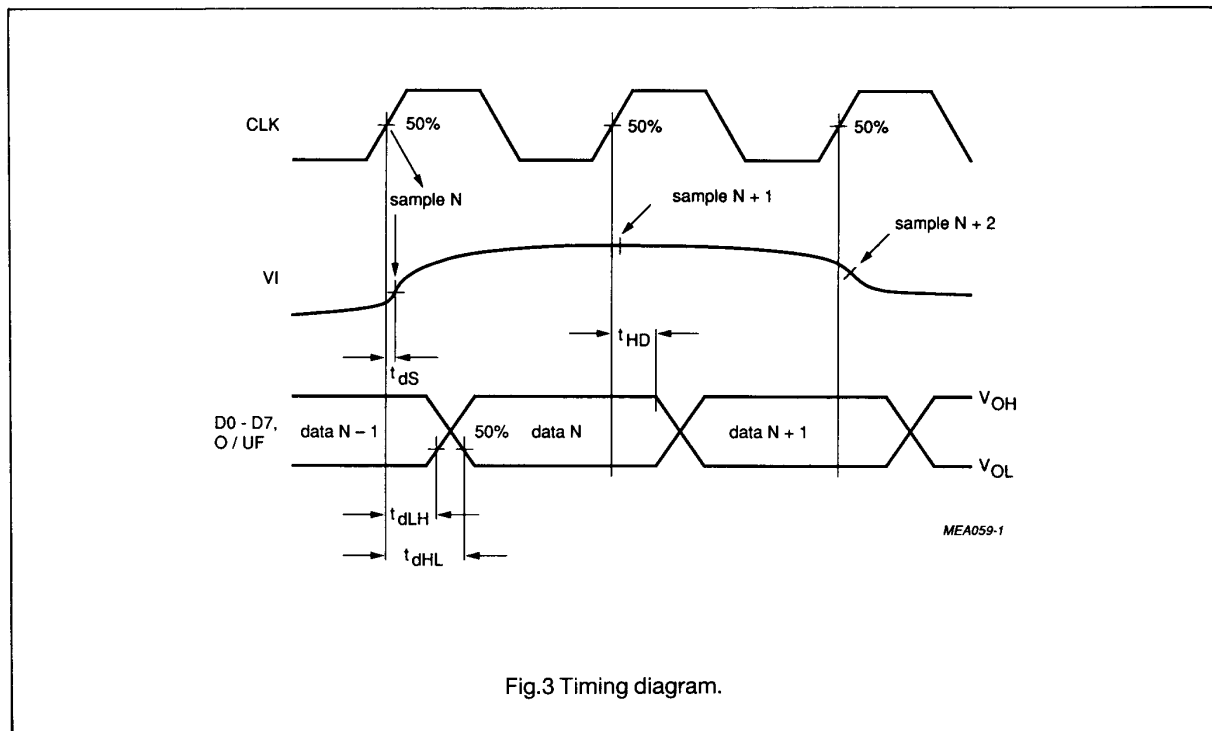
CLK

50%

50%

50%

sample N

sample N + 1

sample N + 2

VI

$t_{HD}$

$t_{dS}$

D0 - D7, O / UF

data N – 1

50%

data N

data N + 1

$V_{OH}$

$V_{OL}$

$t_{dLH}$

$t_{dHL}$

MEA059-1

Fig.3 Timing diagram.